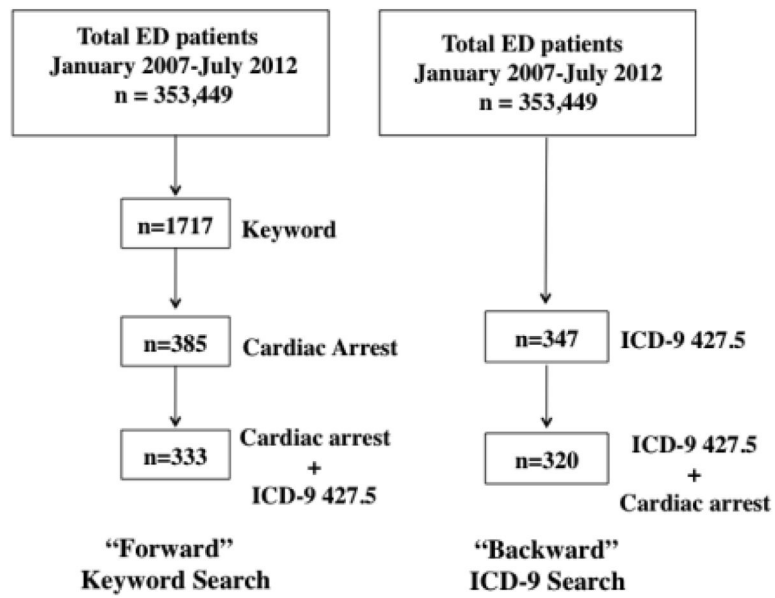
Total ED patients
January 2007-July 2012
n = 353,449

n=1717 Keyword

n=385 Cardiac Arrest

n=333 Cardiac arrest + ICD-9 427.5

“Forward” Keyword Search

Total ED patients
January 2007-July 2012
n = 353,449

n=347 ICD-9 427.5

n=320 ICD-9 427.5 + Cardiac arrest

“Backward” ICD-9 Search